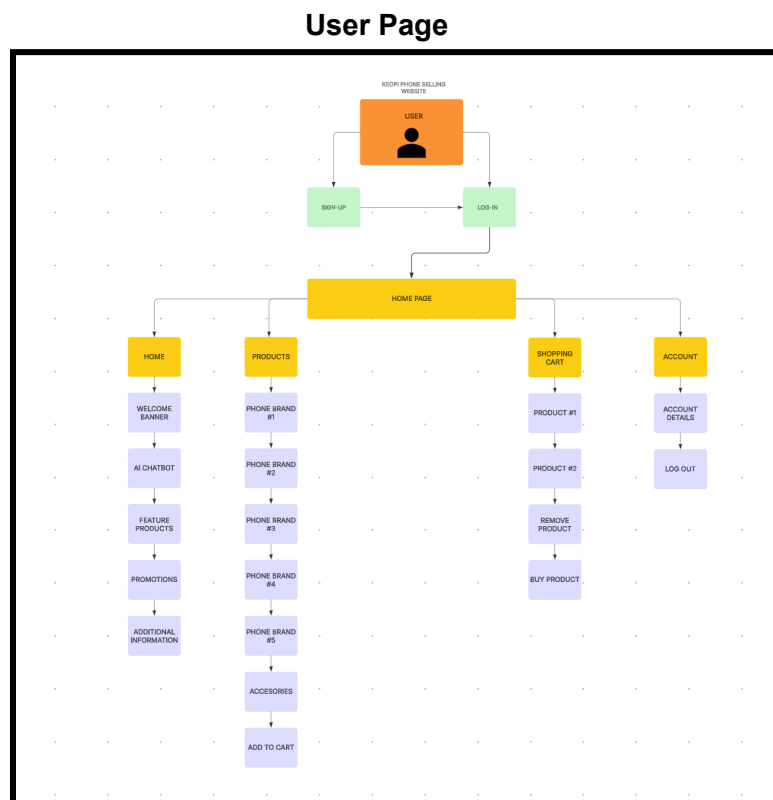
User Page

KEOPI PHONE SELLING WEBSITE

USER

SIGN-UP

LOG-IN

HOME PAGE

HOME

WELCOME BANNER

AI CHATBOT

FEATURE PRODUCTS

PROMOTIONS

ADDITIONAL INFORMATION

PRODUCTS

PHONE BRAND #1

PHONE BRAND #2

PHONE BRAND #3

PHONE BRAND #4

PHONE BRAND #5

ACCESORIES

ADD TO CART

SHOPPING CART

PRODUCT #1

PRODUCT #2

REMOVE PRODUCT

BUY PRODUCT

ACCOUNT

ACCOUNT DETAILS

LOG OUT